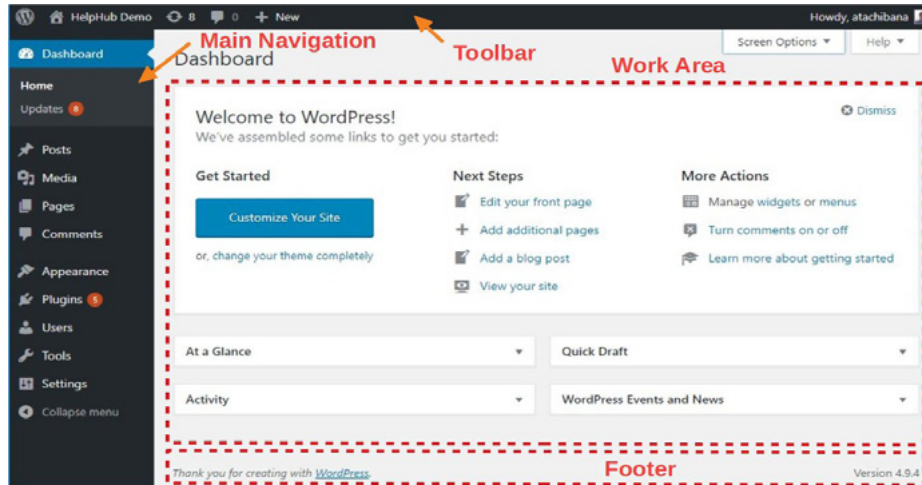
HelpHub Demo 8 0 + New Howdy, atachibana

Dashboard
Main Navigation
Toolbar
Screen Options ▼
Help ▼
Dashboard
Work Area

Home
Updates 8

Posts
Media
Pages
Comments
Appearance
Plugins 5
Users
Tools
Settings
Collapse menu

Welcome to WordPress!
We've assembled some links to get you started:
Dismiss

Get Started
Customize Your Site
or, change your theme completely

Next Steps
Edit your front page
Add additional pages
Add a blog post
View your site

More Actions
Manage widgets or menus
Turn comments on or off
Learn more about getting started

At a Glance ▼
Quick Draft ▼
Activity ▼
WordPress Events and News ▼

Thank you for creating with WordPress.
Footer
Version 4.9.4